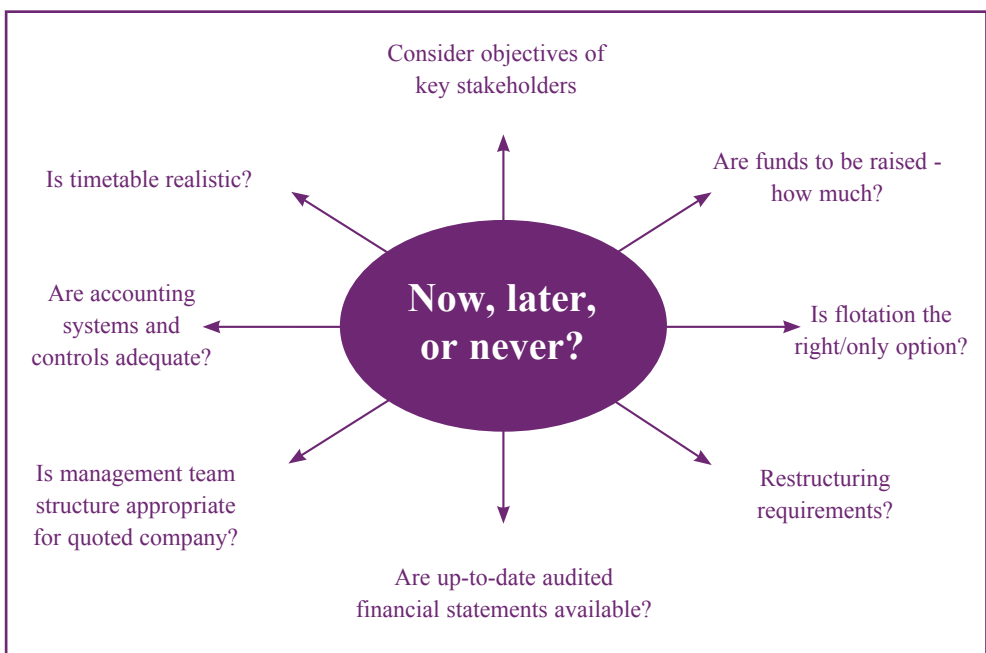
Consider objectives of key stakeholders

Is timetable realistic?

Are funds to be raised - how much?

Now, later, or never?

Are accounting systems and controls adequate?

Is flotation the right/only option?

Is management team structure appropriate for quoted company?

Restructuring requirements?

Are up-to-date audited financial statements available?